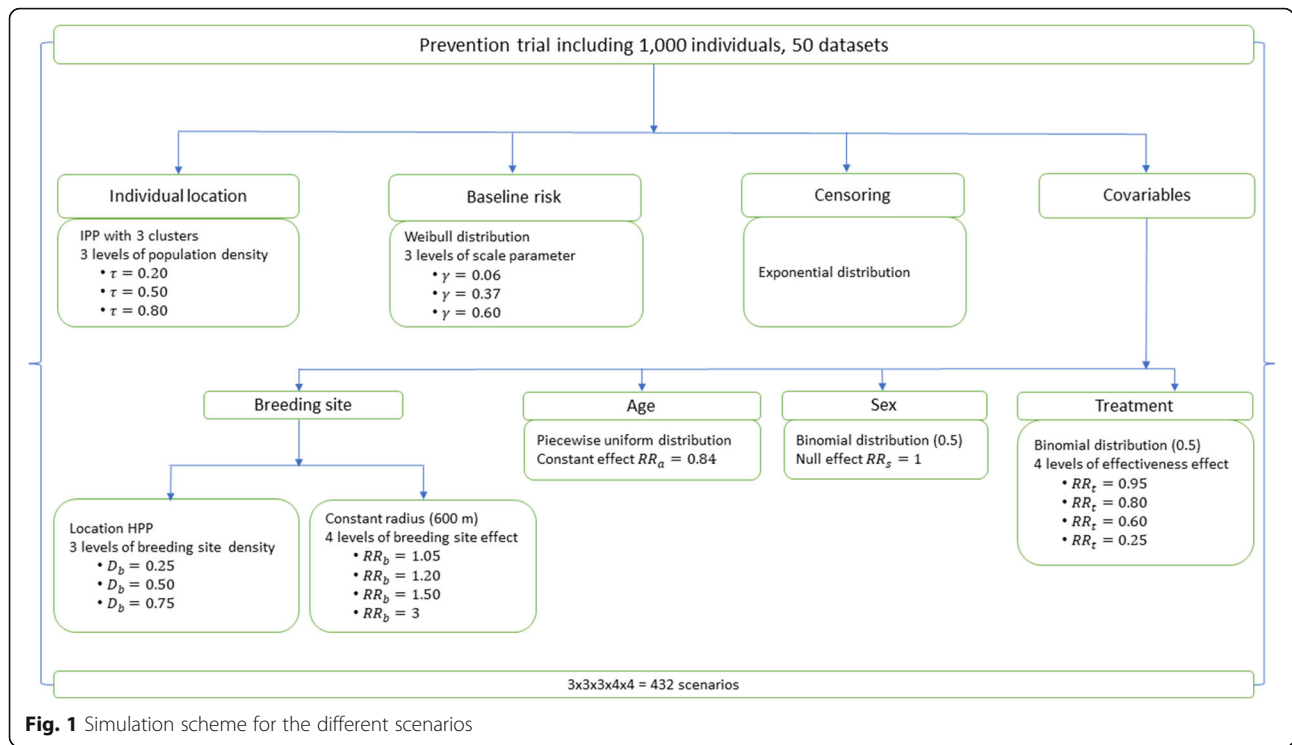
Prevention trial including 1,000 individuals, 50 datasets

Individual location

IPP with 3 clusters
3 levels of population density
• $\tau = 0.20$
• $\tau = 0.50$
• $\tau = 0.80$

Baseline risk

Weibull distribution
3 levels of scale parameter
• $\gamma = 0.06$
• $\gamma = 0.37$
• $\gamma = 0.60$

Censoring

Exponential distribution

Covariables

Breeding site

Location HPP
3 levels of breeding site density
• $D_b = 0.25$
• $D_b = 0.50$
• $D_b = 0.75$

Constant radius (600 m)
4 levels of breeding site effect
• $RR_b = 1.05$
• $RR_b = 1.20$
• $RR_b = 1.50$
• $RR_b = 3$

Age

Piecewise uniform distribution
Constant effect $RR_a = 0.84$

Sex

Binomial distribution (0.5)
Null effect $RR_s = 1$

Treatment

Binomial distribution (0.5)
4 levels of effectiveness effect
• $RR_t = 0.95$
• $RR_t = 0.80$
• $RR_t = 0.60$
• $RR_t = 0.25$

3x3x3x4x4 = 432 scenarios

**Fig. 1** Simulation scheme for the different scenarios